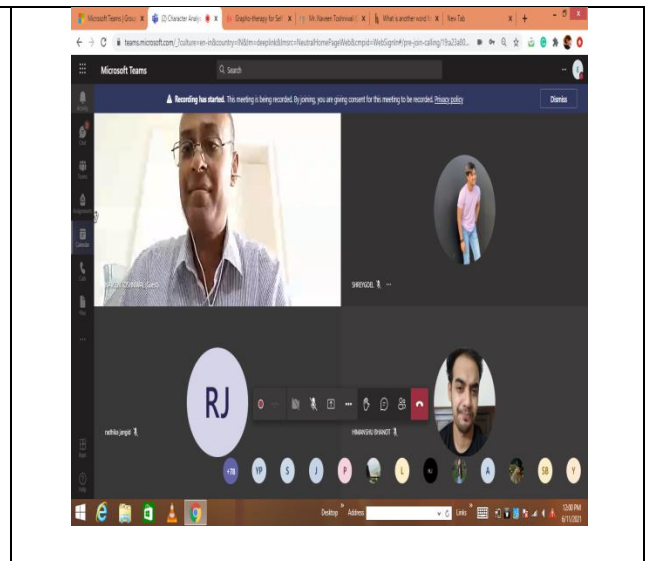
Microsoft Teams | Grou | (2) Character Analy | Grapho-therapy for Sel | Mr. Naveen Toshniwal | What is another word f | New Tab

teams.microsoft.com/_?culture=en-in&country=IN&lm=deeplink&lmsrc=NeutralHomePageWeb&cmpid=WebSignIn#/pre-join-calling/19a23a80...

Microsoft Teams

Search

Recording has started. This meeting is being recorded. By joining, you are giving consent for this meeting to be recorded. Privacy policy

Dismiss

Activity

Chat

Teams

Assignments

Calendar

Calls

Files

SHREYGOEL

RJ

rachika.jangid

HIMANSHU DHANOT

+78

YP

S

J

P

L

A

SB

Y

Apps

Help

Desktop

Address

Links

12:00 PM
6/11/2021